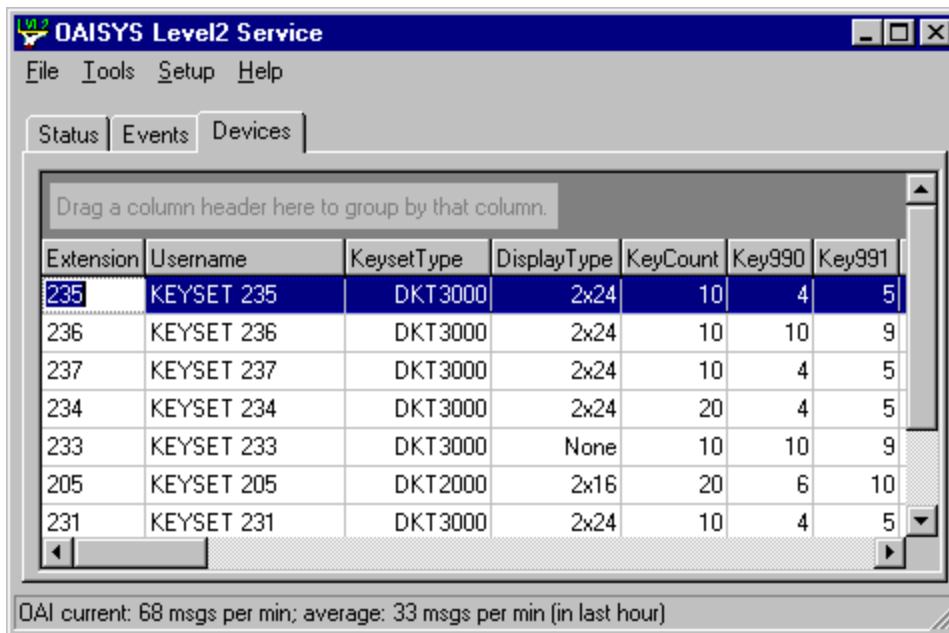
LVL2 OAISYS Level2 Service

File Tools Setup Help

Status | Events | Devices

Drag a column header here to group by that column.

| Extension | Username | KeysetType | DisplayType | KeyCount | Key990 | Key991 |
|---|---|---|---|---|---|---|
| 235 | KEYSET 235 | DKT3000 | 2x24 | 10 | 4 | 5 |
| 236 | KEYSET 236 | DKT3000 | 2x24 | 10 | 10 | 9 |
| 237 | KEYSET 237 | DKT3000 | 2x24 | 10 | 4 | 5 |
| 234 | KEYSET 234 | DKT3000 | 2x24 | 20 | 4 | 5 |
| 233 | KEYSET 233 | DKT3000 | None | 10 | 10 | 9 |
| 205 | KEYSET 205 | DKT2000 | 2x16 | 20 | 6 | 10 |
| 231 | KEYSET 231 | DKT3000 | 2x24 | 10 | 4 | 5 |

OAI current: 68 msgs per min; average: 33 msgs per min (in last hour)